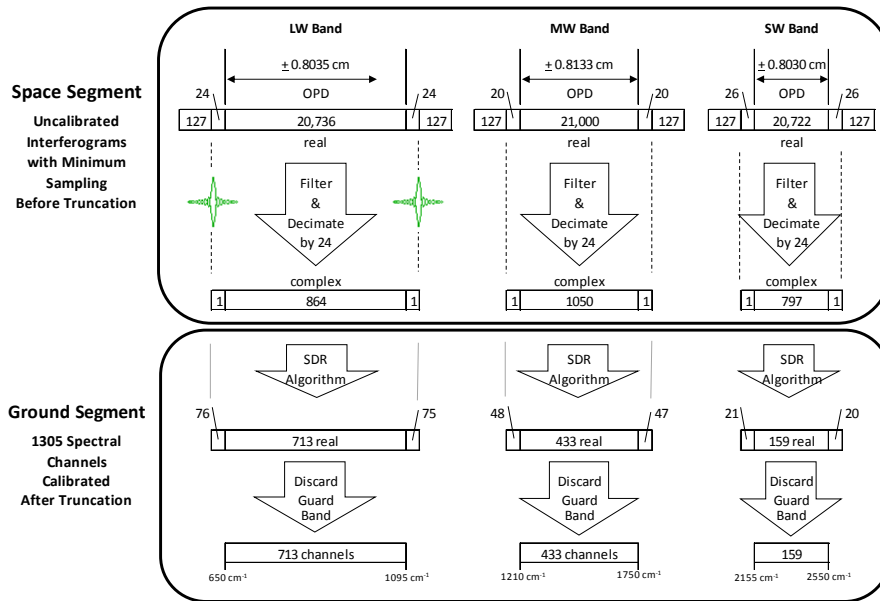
Space Segment

Uncalibrated Interferograms with Minimum Sampling Before Truncation

LW Band

$\pm$ 0.8035 cm

OPD

24

24

127

20,736

127

real

Filter & Decimate by 24

complex

1

864

1

MW Band

$\pm$ 0.8133 cm

OPD

20

20

127

21,000

127

real

Filter & Decimate by 24

complex

1

1050

1

SW Band

$\pm$ 0.8030 cm

OPD

26

26

127

20,722

127

real

Filter & Decimate by 24

complex

1

797

1

Ground Segment

1305 Spectral Channels Calibrated After Truncation

SDR Algorithm

76

75

713 real

Discard Guard Band

713 channels

650 cm$^{-1}$

1095 cm$^{-1}$

SDR Algorithm

48

47

433 real

Discard Guard Band

433 channels

1210 cm$^{-1}$

1750 cm$^{-1}$

SDR Algorithm

21

20

159 real

Discard Guard Band

159

2155 cm$^{-1}$

2550 cm$^{-1}$